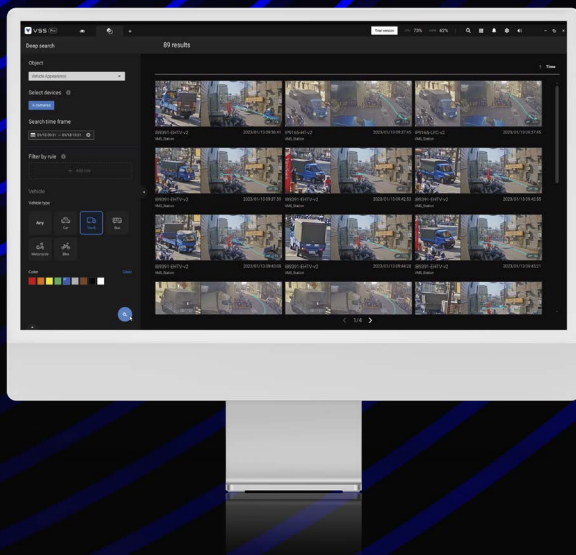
VSS Pro

Trial version 73% 62%

Deep search

89 results

Object

Vehicle Appearance

Select devices

6 cameras

Search time frame

Filter by rule

Vehicle

Vehicle type

Any

Car

Truck

Bus

Motorcycle

Bike

Color

Time

IB9391-EHTV-v2
VMS_Station

2023/01/13 09:36:41

IP9165-LPC-v2
VMS_Station

2023/01/13 09:37:15

IP9165-LPC-v2
VMS_Station

2023/01/13 09:37:43

IB9391-EHTV-v2
VMS_Station

2023/01/13 09:37:39

IB9391-EHTV-v2
VMS_Station

2023/01/13 09:42:55

IB9391-EHTV-v2
VMS_Station

2023/01/13 09:42:55

IB9391-EHTV-v2
VMS_Station

2023/01/13 09:44:05

IB9391-EHTV-v2
VMS_Station

2023/01/13 09:44:28

IB9391-EHTV-v2
VMS_Station

2023/01/13 09:49:21

1/4